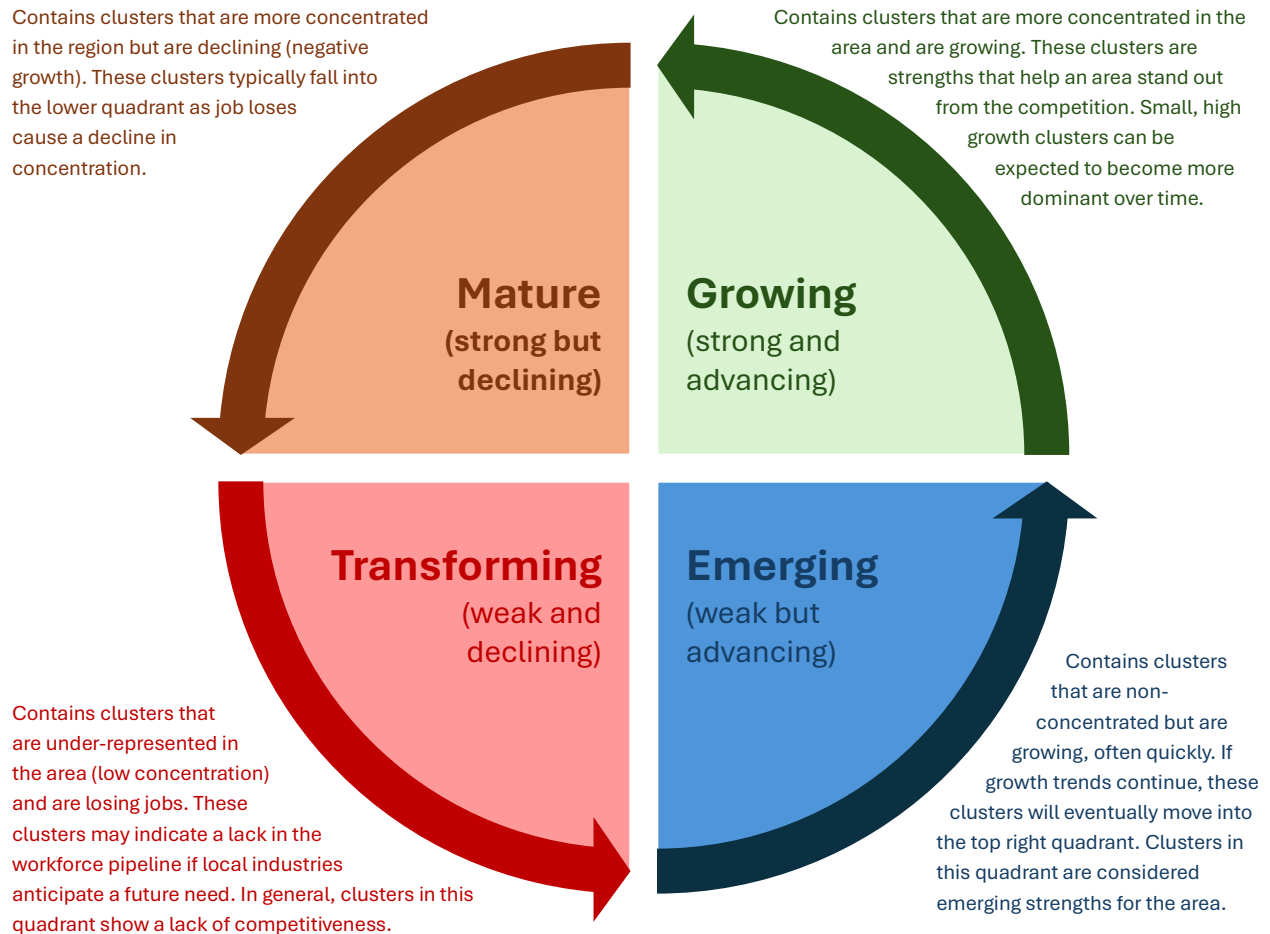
Contains clusters that are more concentrated in the region but are declining (negative growth). These clusters typically fall into the lower quadrant as job loses cause a decline in concentration.

Contains clusters that are more concentrated in the area and are growing. These clusters are strengths that help an area stand out from the competition. Small, high growth clusters can be expected to become more dominant over time.

Mature
(strong but declining)

Growing
(strong and advancing)

Transforming
(weak and declining)

Emerging
(weak but advancing)

Contains clusters that are non-concentrated but are growing, often quickly. If growth trends continue, these clusters will eventually move into the top right quadrant. Clusters in this quadrant are considered emerging strengths for the area.

Contains clusters that are under-represented in the area (low concentration) and are losing jobs. These clusters may indicate a lack in the workforce pipeline if local industries anticipate a future need. In general, clusters in this quadrant show a lack of competitiveness.